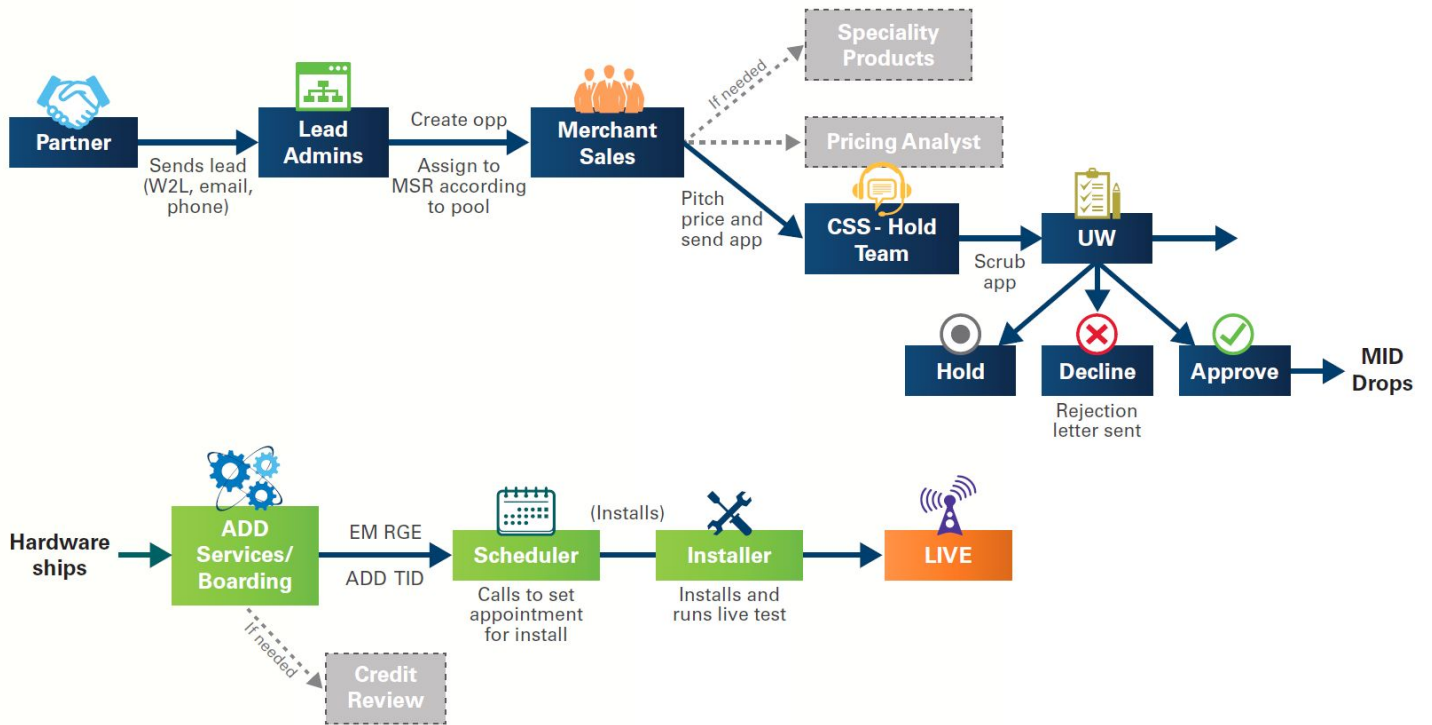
Partner

Sends lead (W2L, email, phone)

Lead Admins

Create opp

Assign to MSR according to pool

Merchant Sales

If needed

Speciality Products

Pricing Analyst

Pitch price and send app

CSS - Hold Team

Scrub app

UW

Hold

Decline

Rejection letter sent

Approve

MID Drops

Hardware ships

ADD Services/ Boarding

If needed

Credit Review

EM RGE

ADD TID

Scheduler

Calls to set appointment for install

(Installs)

Installer

Installs and runs live test

LIVE